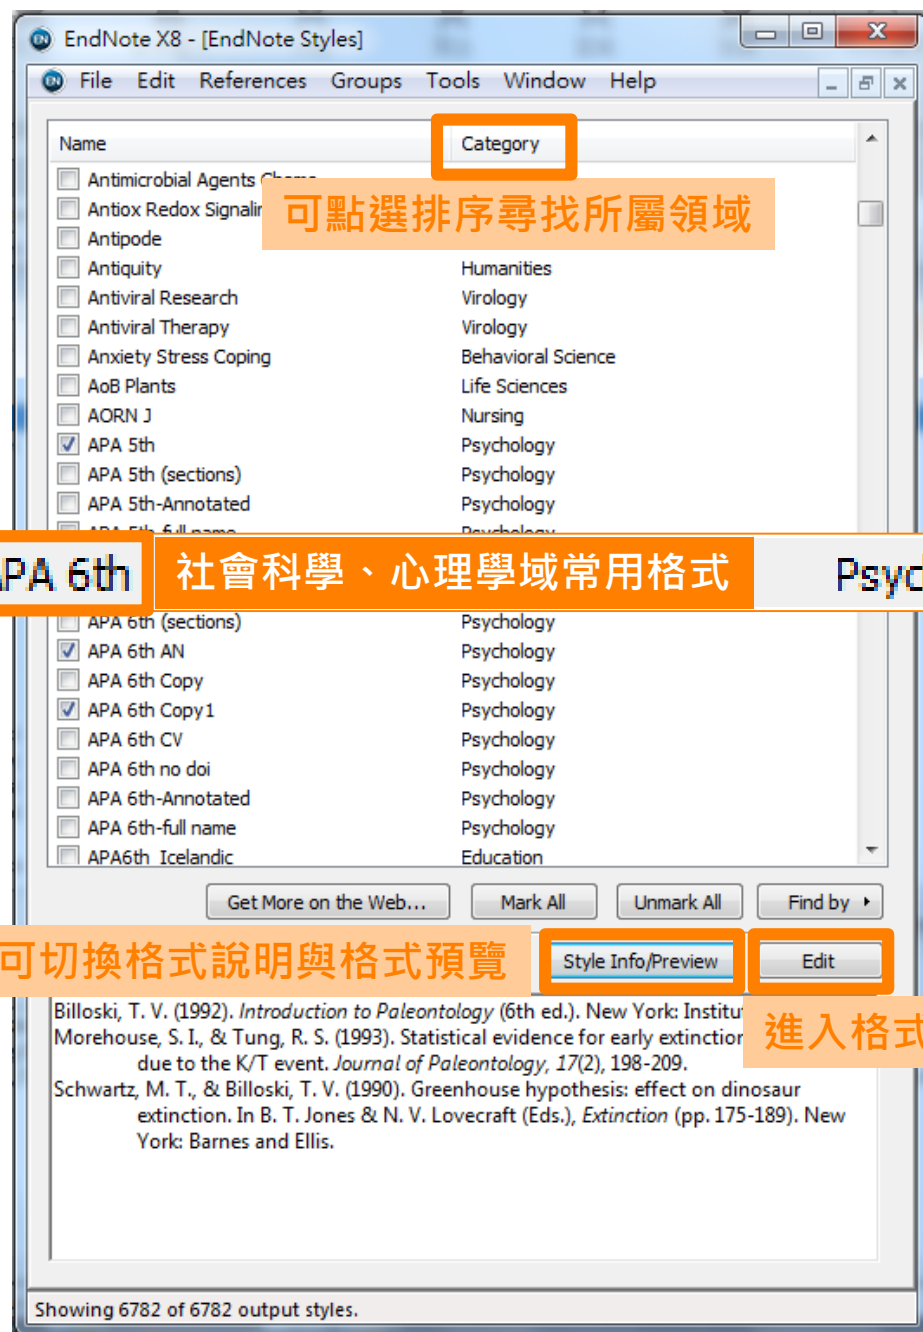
EndNote X8 - [EndNote Styles]

File Edit References Groups Tools Window Help

| Name | Category |
|---|---|
| Antimicrobial Agents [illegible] | |
| Antiox Redox Signali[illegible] | |
| Antipode | |
| Antiquity | Humanities |
| Antiviral Research | Virology |
| Antiviral Therapy | Virology |
| Anxiety Stress Coping | Behavioral Science |
| AoB Plants | Life Sciences |
| AORN J | Nursing |
| APA 5th | Psychology |
| APA 5th (sections) | Psychology |
| APA 5th-Annotated | Psychology |
| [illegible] | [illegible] |
| PA 6th | Psyc |
| APA 6th (sections) | Psychology |
| APA 6th AN | Psychology |
| APA 6th Copy | Psychology |
| APA 6th Copy1 | Psychology |
| APA 6th CV | Psychology |
| APA 6th no doi | Psychology |
| APA 6th-Annotated | Psychology |
| APA 6th-full name | Psychology |
| APA6th_Icelandic | Education |

可點選排序尋找所屬領域

社會科學、心理學域常用格式

Get More on the Web... Mark All Unmark All Find by

可切換格式說明與格式預覽

Style Info/Preview Edit

進入格式

Billoski, T. V. (1992). Introduction to Paleontology (6th ed.). New York: Institut
Morehouse, S. I., & Tung, R. S. (1993). Statistical evidence for early extinctior due to the K/T event. Journal of Paleontology, 17(2), 198-209.
Schwartz, M. T., & Billoski, T. V. (1990). Greenhouse hypothesis: effect on dinosaur extinction. In B. T. Jones & N. V. Lovecraft (Eds.), Extinction (pp. 175-189). New York: Barnes and Ellis.

Showing 6782 of 6782 output styles.